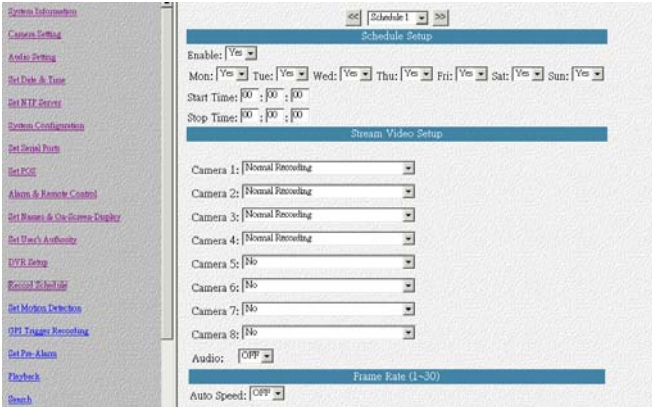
System Information
Camera Setting
Audio Setting
Set Date & Time
Set NTP Server
System Configuration
Set Serial Ports
Set POS
Alarm & Remote Control
Set Names & On-Screen Display
Set User's Authority
DVR Setup
Record Schedule
Set Motion Detection
GPI Trigger Recording
Set Pre-Alarm
Playback
Search

<< Schedule 1 >>

Schedule Setup

Enable: Yes

Mon: Yes Tue: Yes Wed: Yes Thu: Yes Fri: Yes Sat: Yes Sun: Yes

Start Time: 00 : 00 : 00

Stop Time: 00 : 00 : 00

Stream Video Setup

Camera 1: Normal Recording

Camera 2: Normal Recording

Camera 3: Normal Recording

Camera 4: Normal Recording

Camera 5: No

Camera 6: No

Camera 7: No

Camera 8: No

Audio: OFF

Frame Rate (1~30)

Auto Speed: OFF